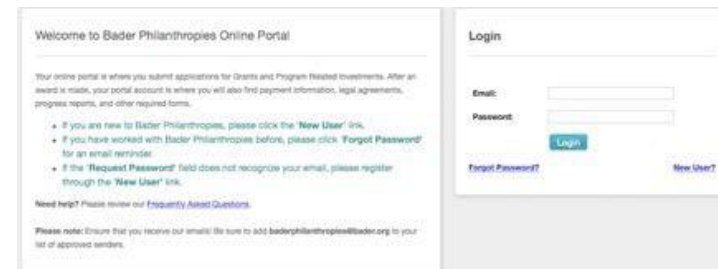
Welcome to Bader Philanthropies Online Portal

Your online portal is where you submit applications for Grants and Program Related Investments. After an award is made, your portal account is where you will also find payment information, legal agreements, progress reports, and other required forms.

- If you are new to Bader Philanthropies, please click the 'New User' link.
- If you have worked with Bader Philanthropies before, please click 'Forgot Password' for an email reminder.
- If the 'Request Password' field does not recognize your email, please register through the 'New User' link.

Need help? Please review our Frequently Asked Questions.

Please note: Ensure that you receive our emails! Be sure to add baderphilanthropies@bader.org to your list of approved senders.

Login

Email:

Password:

Login

Forgot Password?

New User?